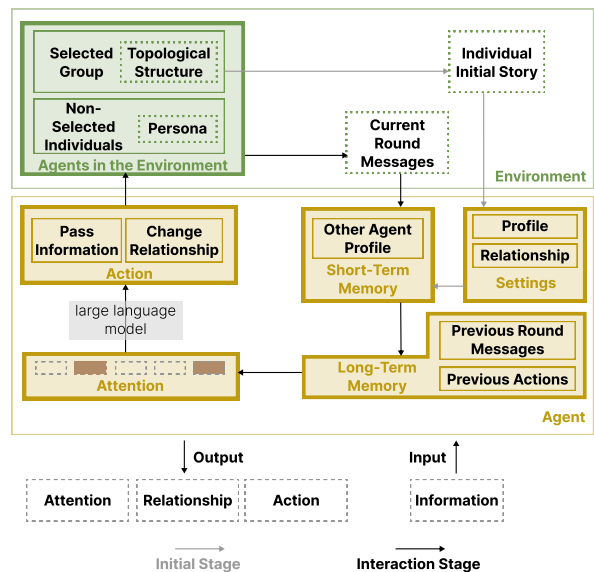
Selected Group

Topological Structure

Non-Selected Individuals

Persona

Agents in the Environment

Individual Initial Story

Current Round Messages

Environment

Pass Information

Change Relationship

Action

Other Agent Profile

Short-Term Memory

Profile

Relationship

Settings

large language model

Attention

Long-Term Memory

Previous Round Messages

Previous Actions

Agent

Output

Input

Attention

Relationship

Action

Information

Initial Stage

Interaction Stage